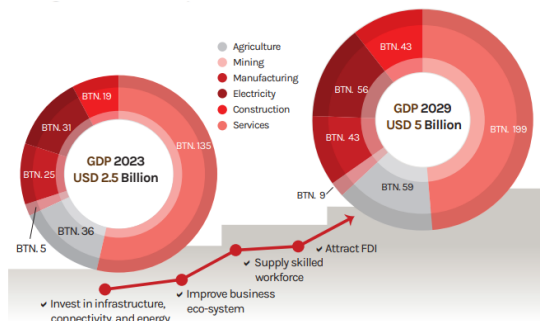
Agriculture
Mining
Manufacturing
Electricity
Construction
Services

BTN. 19
BTN. 31
BTN. 25
BTN. 5
BTN. 36
BTN.135
GDP 2023
USD 2.5 Billion

BTN. 43
BTN. 56
BTN. 43
BTN. 9
BTN. 59
BTN. 199
GDP 2029
USD 5 Billion

Attract FDI
Supply skilled workforce
Improve business eco-system
Invest in infrastructure, connectivity and energy